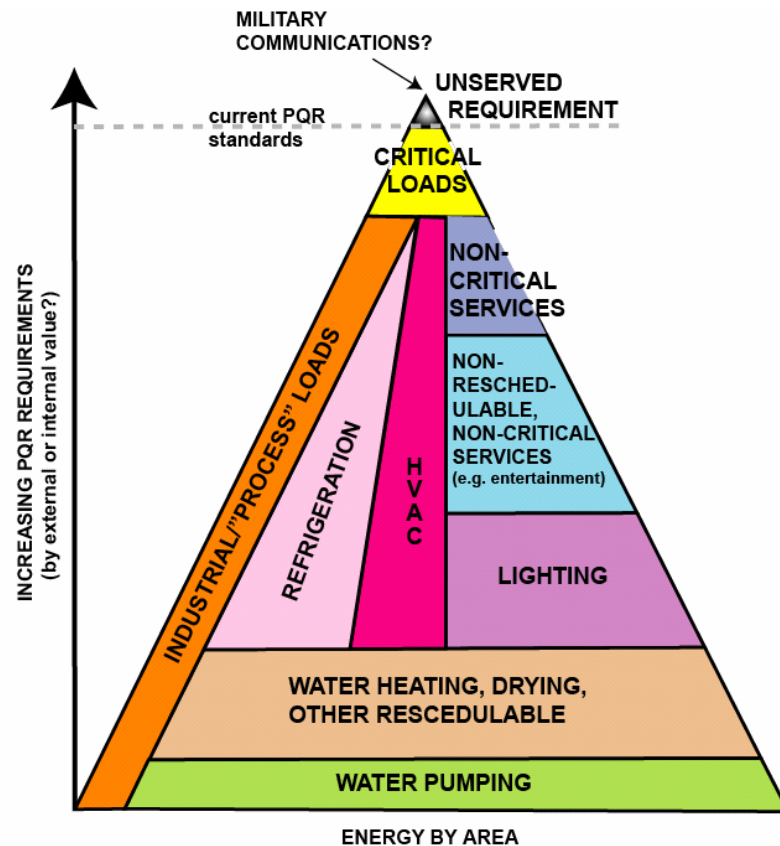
MILITARY COMMUNICATIONS?

UNSERVED REQUIREMENT

current PQR standards

INCREASING PQR REQUIREMENTS (by external or internal value?)

CRITICAL LOADS

NON-CRITICAL SERVICES

NON-RESCHEDULABLE, NON-CRITICAL SERVICES (e.g. entertainment)

INDUSTRIAL/"PROCESS" LOADS

REFRIGERATION

HVAC

LIGHTING

WATER HEATING, DRYING, OTHER RESCEDULABLE

WATER PUMPING

ENERGY BY AREA